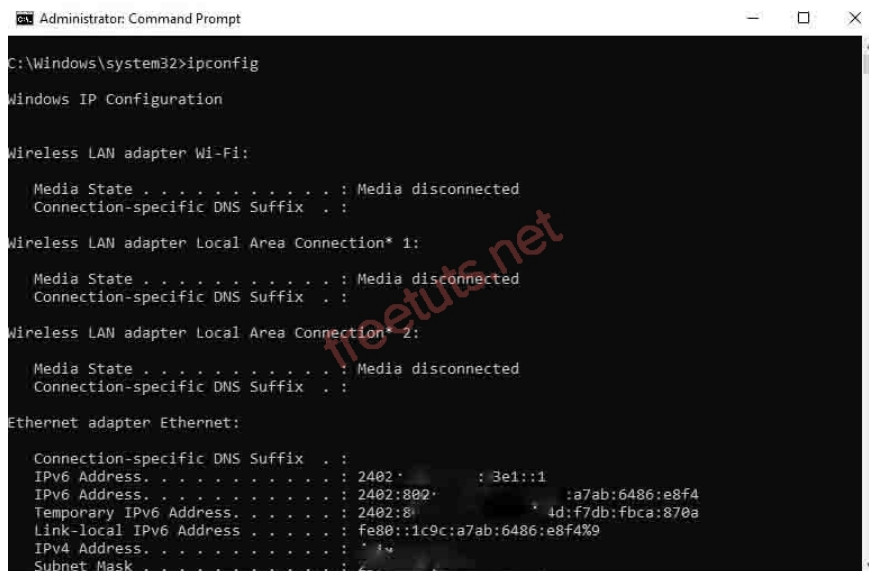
Administrator: Command Prompt

C:\Windows\system32>ipconfig

Windows IP Configuration

Wireless LAN adapter Wi-Fi:

Media State . . . . . . . . . . . : Media disconnected
Connection-specific DNS Suffix . :

Wireless LAN adapter Local Area Connection* 1:

Media State . . . . . . . . . . . : Media disconnected
Connection-specific DNS Suffix . :

Wireless LAN adapter Local Area Connection* 2:

Media State . . . . . . . . . . . : Media disconnected
Connection-specific DNS Suffix . :

Ethernet adapter Ethernet:

Connection-specific DNS Suffix . :
IPv6 Address. . . . . . . . . . . : 2402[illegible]:3e1::1
IPv6 Address. . . . . . . . . . . : 2402:802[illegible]:a7ab:6486:e8f4
Temporary IPv6 Address. . . . . . : 2402:8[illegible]4d:f7db:fbca:870a
Link-local IPv6 Address . . . . . : fe80::1c9c:a7ab:6486:e8f4%9
IPv4 Address. . . . . . . . . . . : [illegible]
Subnet Mask . . . . . . . . . . . : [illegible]

freetuts.net